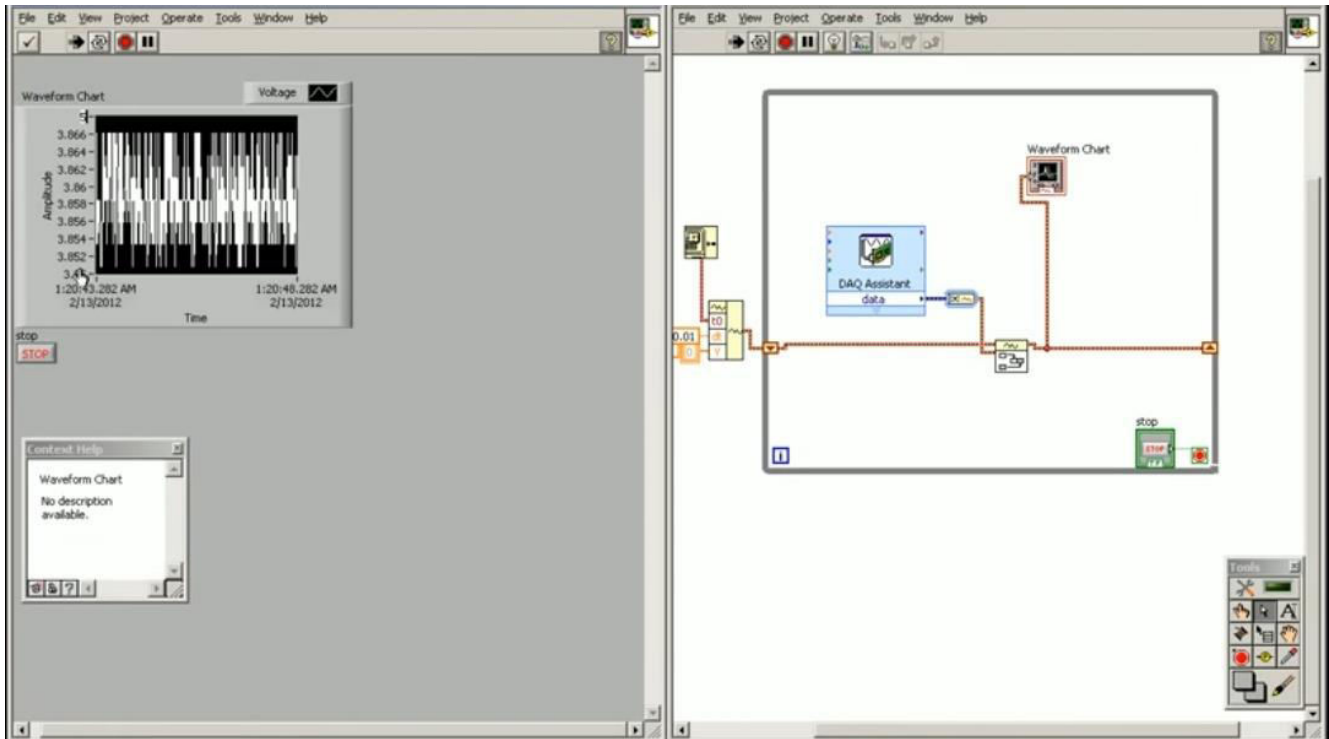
File Edit View Project Operate Tools Window Help

Waveform Chart

Voltage

3.866
3.864
3.862
3.86
3.858
3.856
3.854
3.852
3.8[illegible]

Amplitude

1:20:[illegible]3.282 AM
2/13/2012

1:20:48.282 AM
2/13/2012

Time

stop

STOP

Context Help

Waveform Chart

No description available.

File Edit View Project Operate Tools Window Help

Waveform Chart

DAQ Assistant

data

t0

dt

Y

0.01

0

stop

STOP

i

Tools